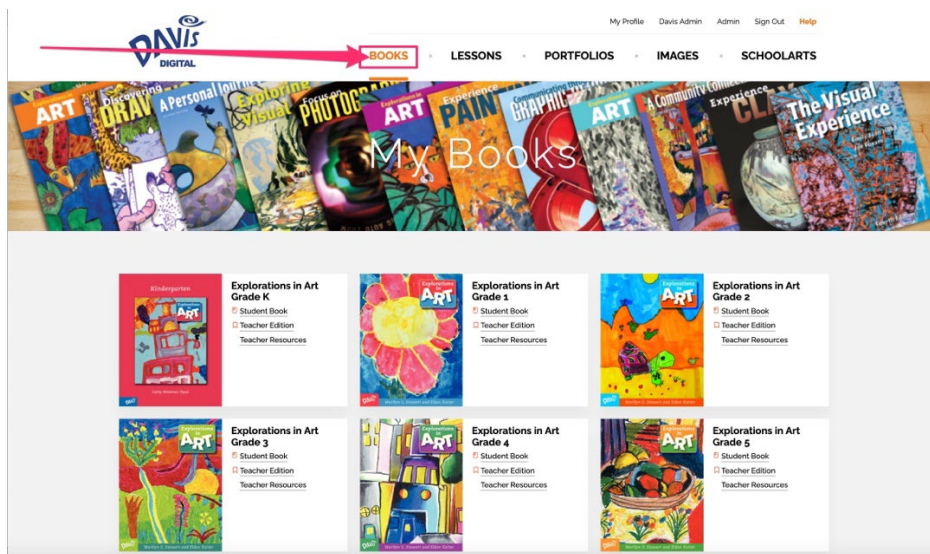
DAVIS DIGITAL

My Profile Davis Admin Admin Sign Out Help

BOOKS • LESSONS • PORTFOLIOS • IMAGES • SCHOOLARTS

Explorations in ART Discovering DRAWING A Personal Journey Exploring Visual Design Focus on PHOTOGRAPHY Explorations in ART Experience PAINTING Communicating through GRAPHIC DESIGN Explorations in ART A Community Connection Experience CLAY The Visual Experience

My Books

Kindergarten
Explorations in ART

Explorations in Art Grade K
Student Book
Teacher Edition
Teacher Resources

Explorations in ART

Explorations in Art Grade 1
Student Book
Teacher Edition
Teacher Resources

Explorations in ART

Explorations in Art Grade 2
Student Book
Teacher Edition
Teacher Resources

Explorations in ART

Explorations in Art Grade 3
Student Book
Teacher Edition
Teacher Resources

Explorations in ART

Explorations in Art Grade 4
Student Book
Teacher Edition
Teacher Resources

Explorations in ART

Explorations in Art Grade 5
Student Book
Teacher Edition
Teacher Resources